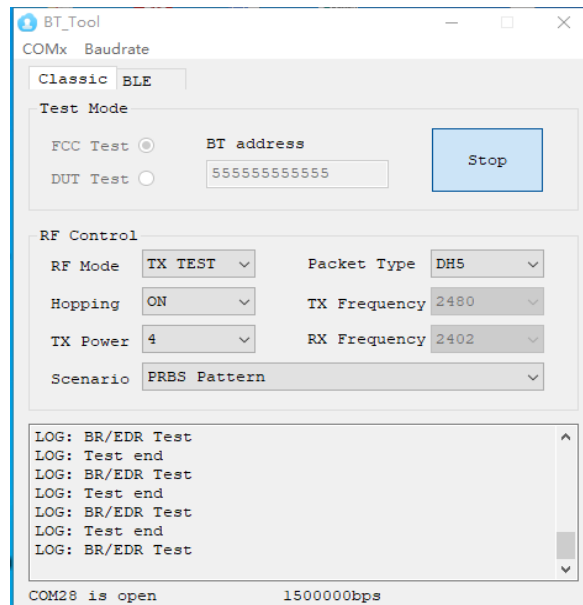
BT_Tool

COMx Baudrate

Classic BLE

Test Mode

FCC Test

DUT Test

BT address

555555555555

Stop

RF Control

RF Mode TX TEST

Packet Type DH5

Hopping ON

TX Frequency 2480

TX Power 4

RX Frequency 2402

Scenario PRBS Pattern

LOG: BR/EDR Test
LOG: Test end
LOG: BR/EDR Test
LOG: Test end
LOG: BR/EDR Test
LOG: Test end
LOG: BR/EDR Test

COM28 is open 1500000bps